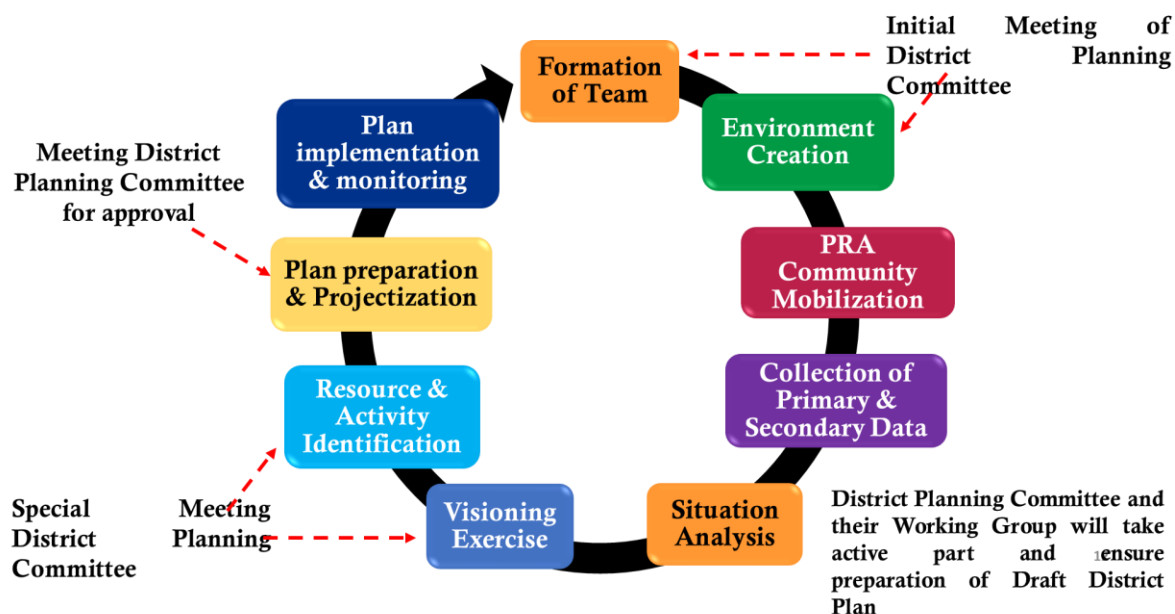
Initial Meeting of District Planning Committee

Formation of Team

Environment Creation

PRA Community Mobilization

Collection of Primary & Secondary Data

Situation Analysis

District Planning Committee and their Working Group will take active part and ensure preparation of Draft District Plan

Visioning Exercise

Special Meeting District Planning Committee

Resource & Activity Identification

Plan preparation & Projectization

Meeting District Planning Committee for approval

Plan implementation & monitoring